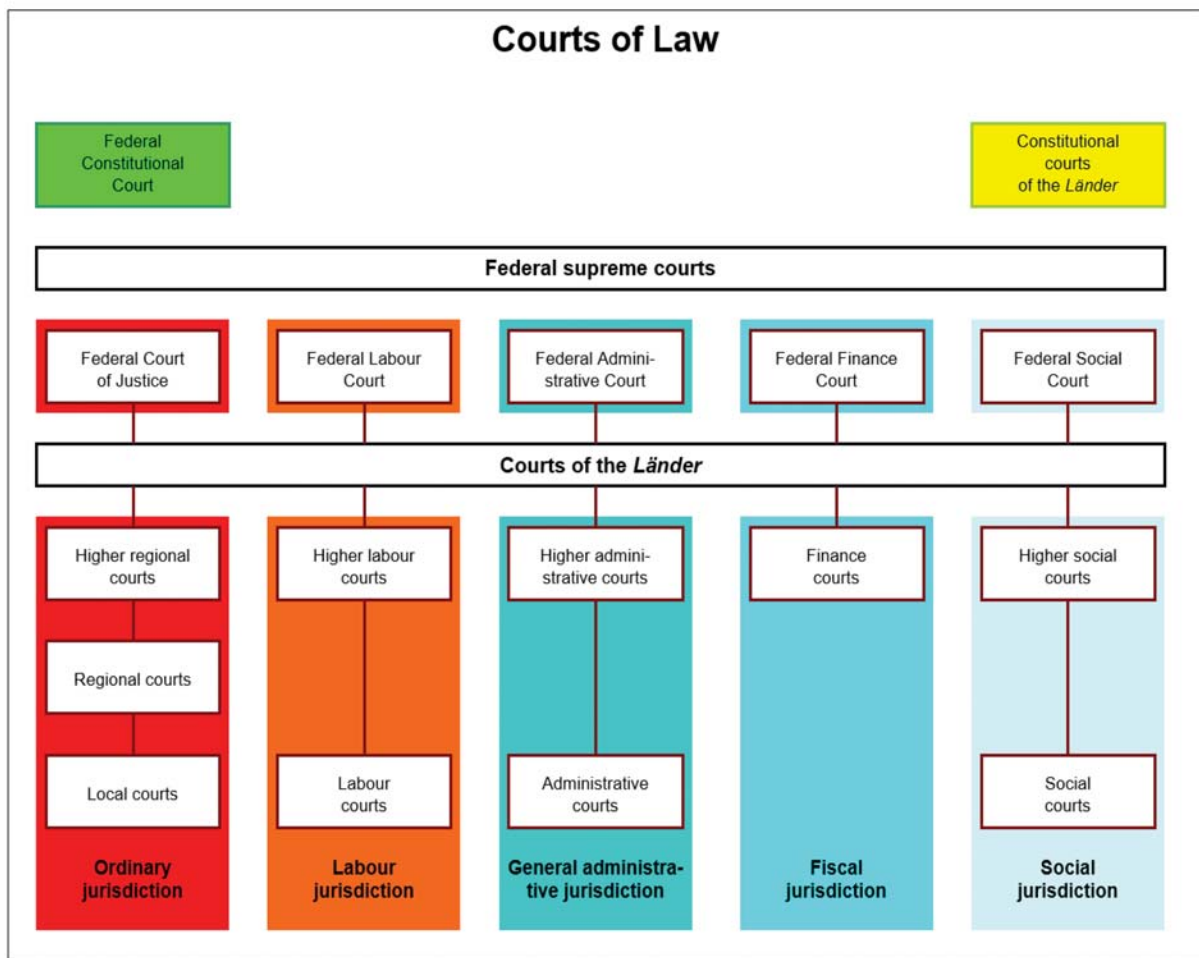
Courts of Law

Federal Constitutional Court

Constitutional courts of the *Länder*

Federal supreme courts

Federal Court of Justice

Federal Labour Court

Federal Administrative Court

Federal Finance Court

Federal Social Court

Courts of the *Länder*

Higher regional courts

Regional courts

Local courts

Ordinary jurisdiction

Higher labour courts

Labour courts

Labour jurisdiction

Higher administrative courts

Administrative courts

General administrative jurisdiction

Finance courts

Fiscal jurisdiction

Higher social courts

Social courts

Social jurisdiction